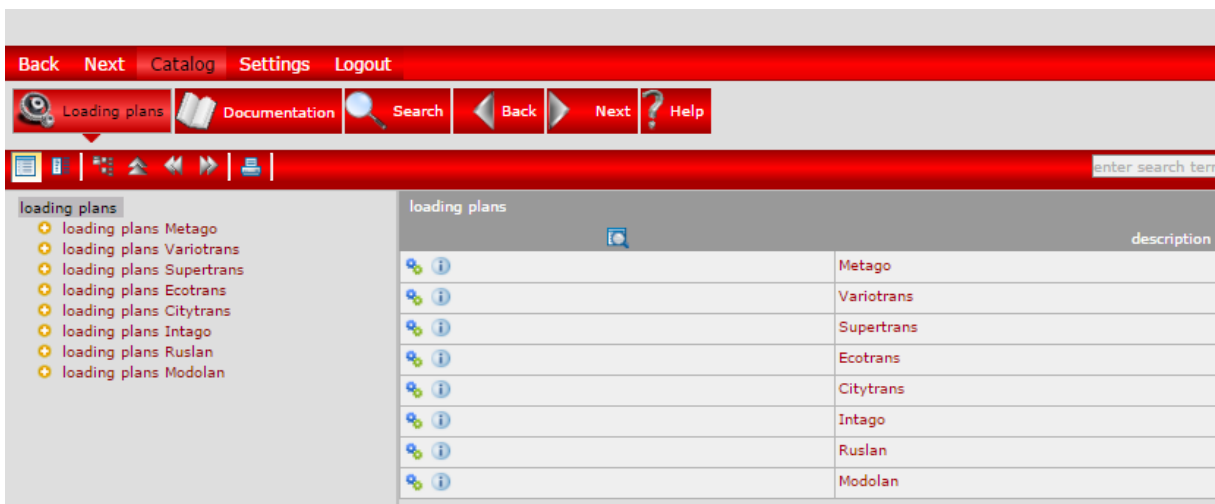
Back Next Catalog Settings Logout

Loading plans Documentation Search Back Next Help

enter search ter

loading plans
loading plans Metago
loading plans Variotrans
loading plans Supertrans
loading plans Ecotrans
loading plans Citytrans
loading plans Intago
loading plans Ruslan
loading plans Modolan

loading plans

| | description |
|---|---|
| | Metago |
| | Variotrans |
| | Supertrans |
| | Ecotrans |
| | Citytrans |
| | Intago |
| | Ruslan |
| | Modolan |